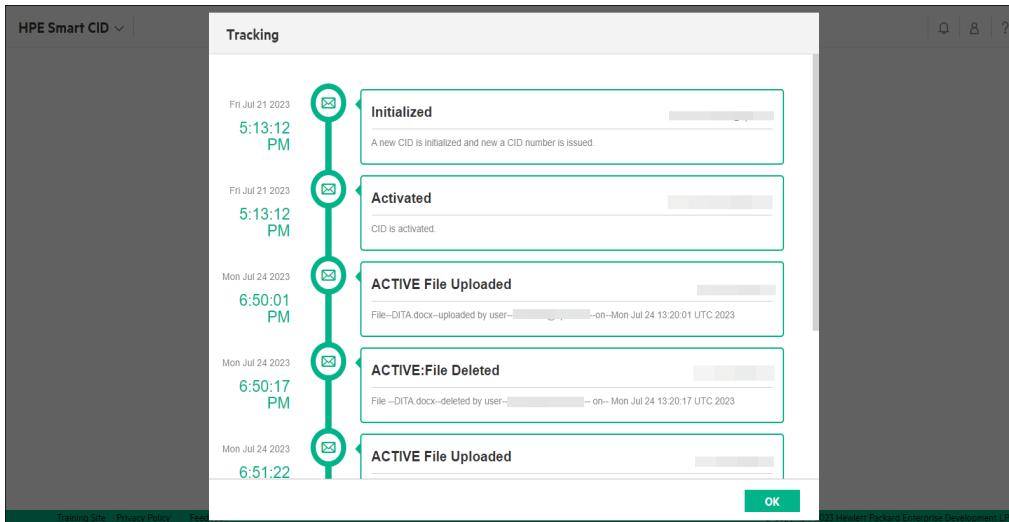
HPE Smart CID

Tracking

Fri Jul 21 2023
5:13:12 PM

Initialized
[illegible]
A new CID is initialized and new a CID number is issued.

Fri Jul 21 2023
5:13:12 PM

Activated
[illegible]
CID is activated.

Mon Jul 24 2023
6:50:01 PM

ACTIVE File Uploaded
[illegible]
File--DITA.docx--uploaded by user--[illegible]--on--Mon Jul 24 13:20:01 UTC 2023

Mon Jul 24 2023
6:50:17 PM

ACTIVE:File Deleted
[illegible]
File --DITA.docx--deleted by user--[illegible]-- on-- Mon Jul 24 13:20:17 UTC 2023

Mon Jul 24 2023
6:51:22

ACTIVE File Uploaded
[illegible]

OK

Training Site Privacy Policy Feed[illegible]
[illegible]023 Hewlett Packard Enterprise Development LP